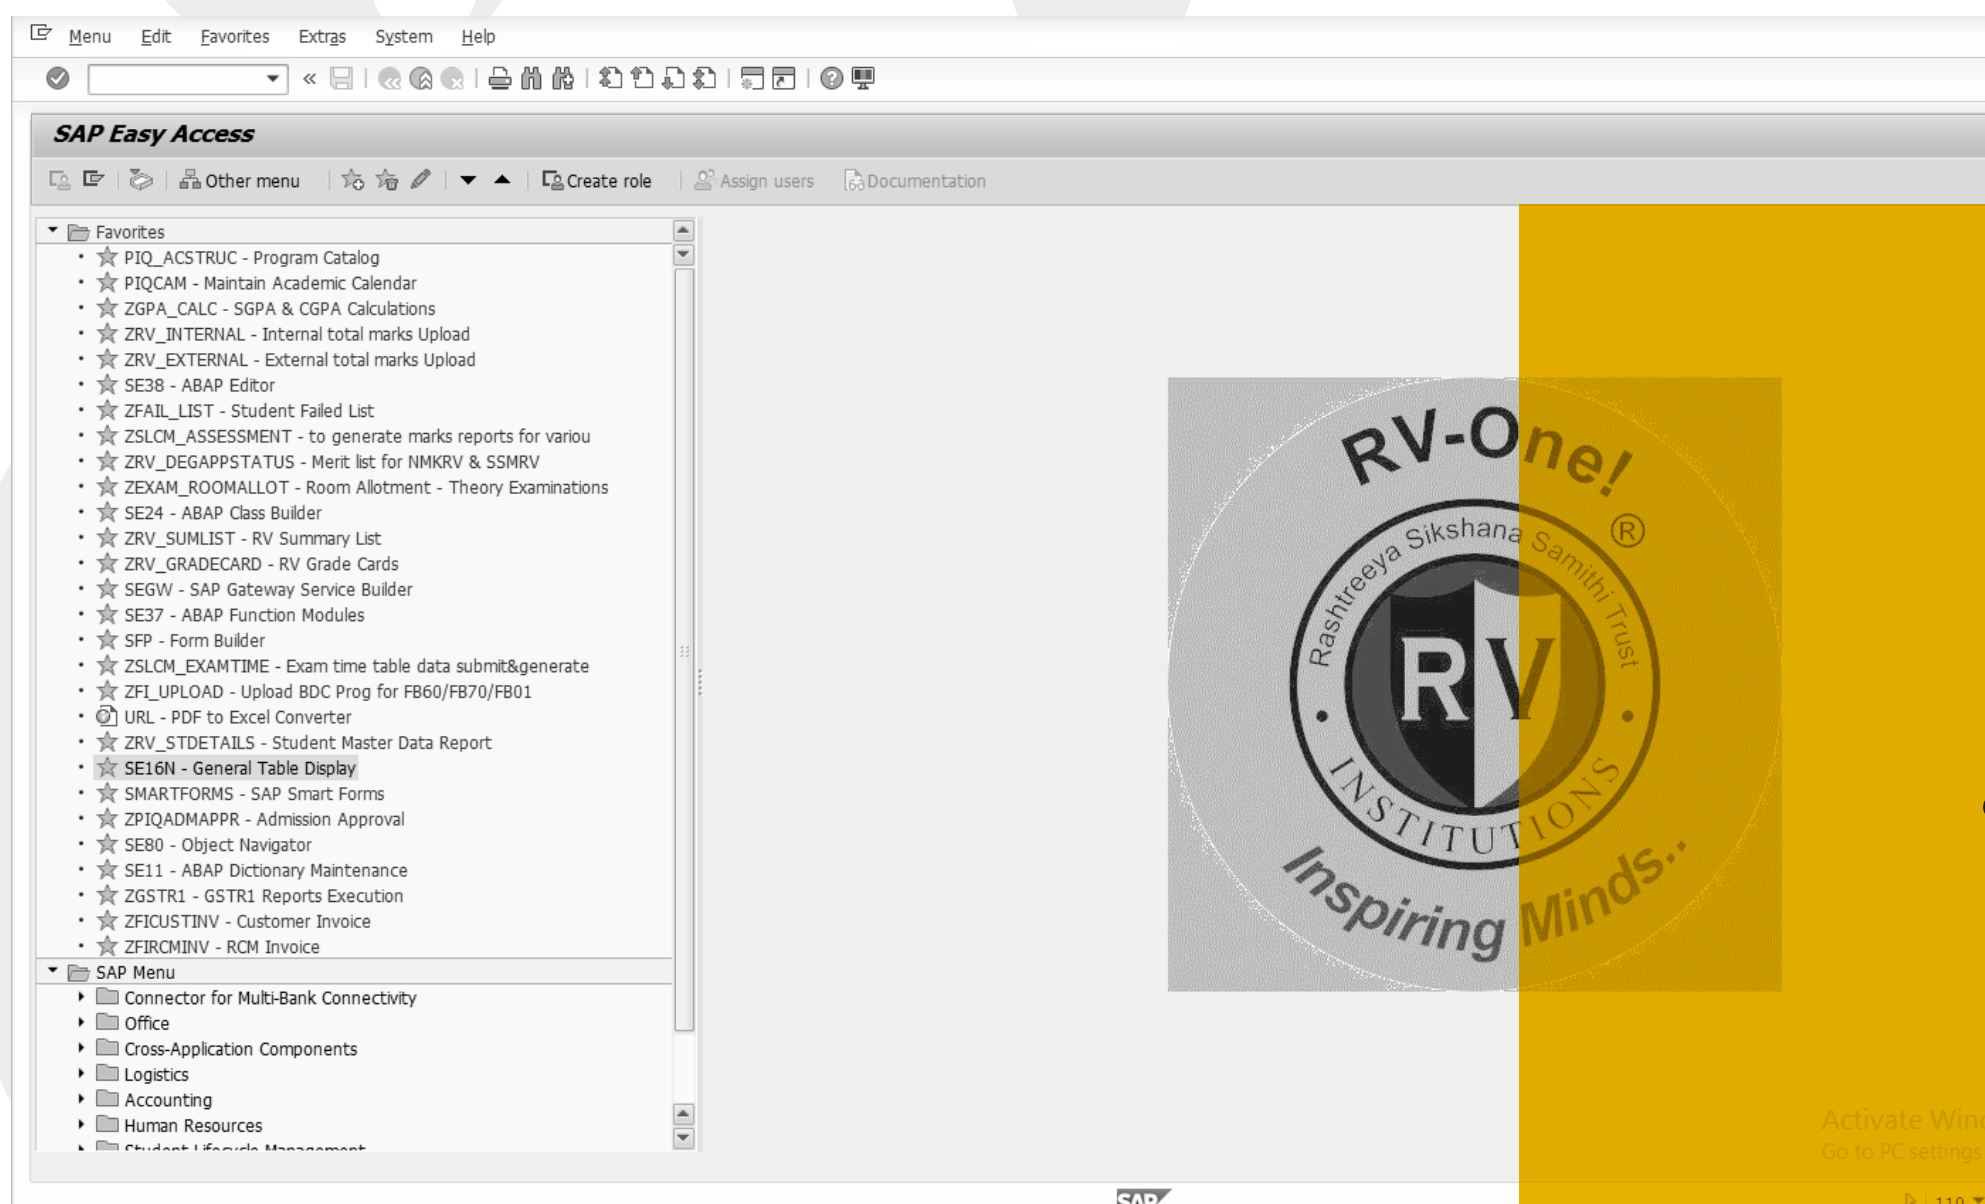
Menu Edit Favorites Extras System Help

SAP Easy Access

Other menu Create role Assign users Documentation

Favorites
PIQ_ACSTRUC - Program Catalog
PIQCAM - Maintain Academic Calendar
ZGPA_CALC - SGPA & CGPA Calculations
ZRV_INTERNAL - Internal total marks Upload
ZRV_EXTERNAL - External total marks Upload
SE38 - ABAP Editor
ZFAIL_LIST - Student Failed List
ZSLCM_ASSESSMENT - to generate marks reports for variou
ZRV_DEGAPPSTATUS - Merit list for NMKRV & SSMRV
ZEXAM_ROOMALLOT - Room Allotment - Theory Examinations
SE24 - ABAP Class Builder
ZRV_SUMLIST - RV Summary List
ZRV_GRADECARD - RV Grade Cards
SEGW - SAP Gateway Service Builder
SE37 - ABAP Function Modules
SFP - Form Builder
ZSLCM_EXAMTIME - Exam time table data submit&generate
ZFI_UPLOAD - Upload BDC Prog for FB60/FB70/FB01
URL - PDF to Excel Converter
ZRV_STDETAILS - Student Master Data Report
SE16N - General Table Display
SMARTFORMS - SAP Smart Forms
ZPIQADMAPPR - Admission Approval
SE80 - Object Navigator
SE11 - ABAP Dictionary Maintenance
ZGSTR1 - GSTR1 Reports Execution
ZFICUSTINV - Customer Invoice
ZFIRCMINV - RCM Invoice
SAP Menu
Connector for Multi-Bank Connectivity
Office
Cross-Application Components
Logistics
Accounting
Human Resources
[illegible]

RV-One! ®
Rashtreeya Sikshana Samithi Trust
RV
INSTITUTIONS
Inspiring Minds..

Activate Win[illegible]
Go to PC settings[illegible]

SAP